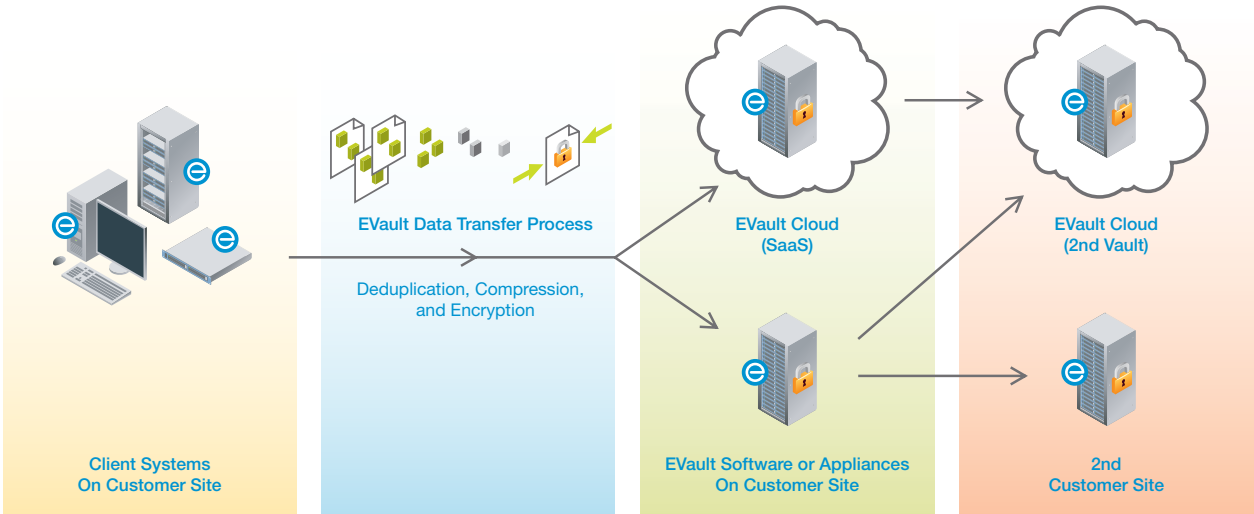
EVault Data Transfer Process

Deduplication, Compression, and Encryption

EVault Cloud (SaaS)

EVault Cloud (2nd Vault)

Client Systems On Customer Site

EVault Software or Appliances On Customer Site

2nd Customer Site